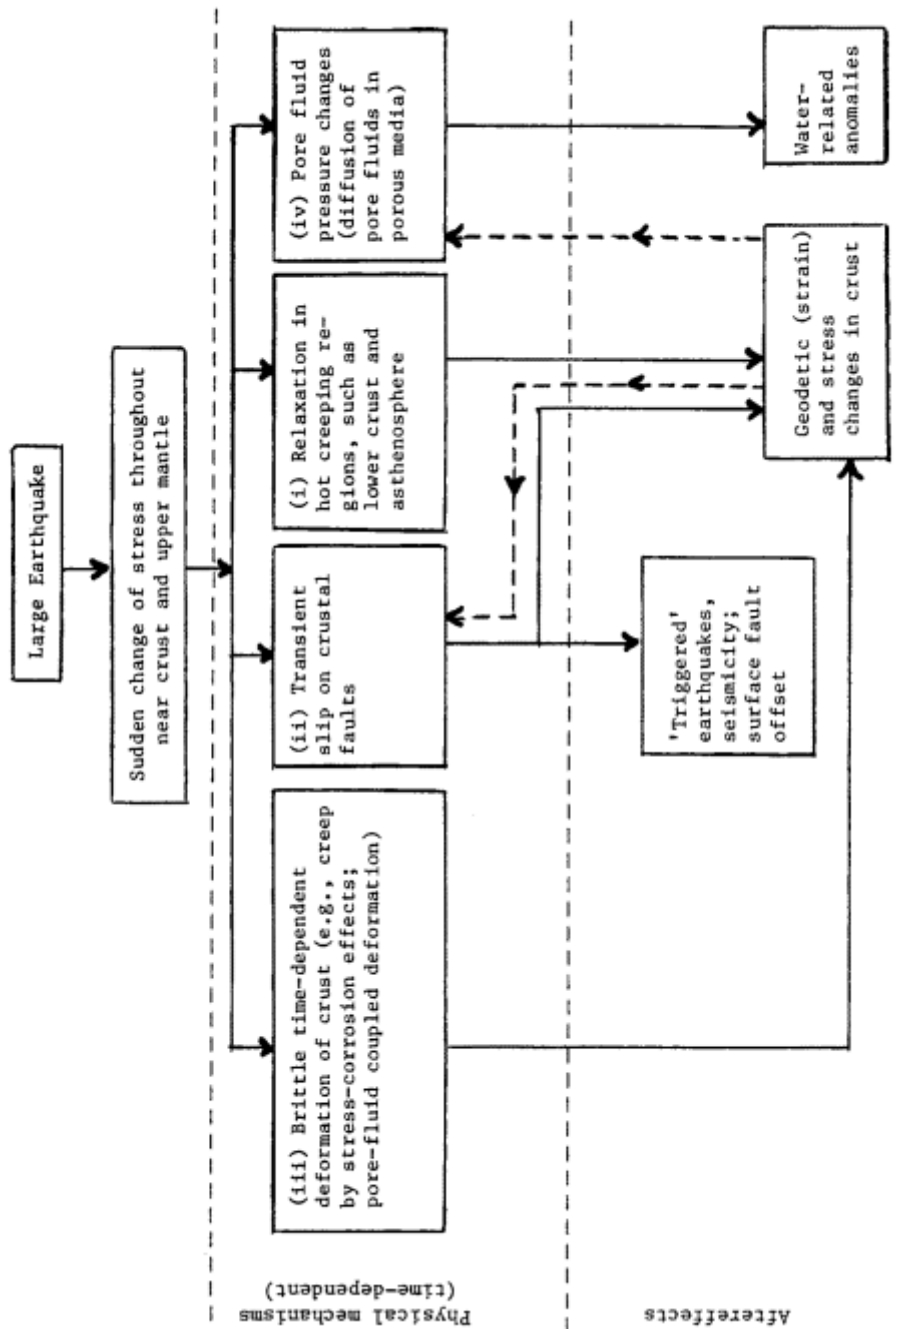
Large Earthquake

Sudden change of stress throughout near crust and upper mantle

Physical mechanisms (time-dependent)

(iii) Brittle time-dependent deformation of crust (e.g., creep by stress-corrosion effects; pore-fluid coupled deformation)

(ii) Transient slip on crustal faults

(i) Relaxation in hot creeping regions, such as lower crust and asthenosphere

(iv) Pore fluid pressure changes (diffusion of pore fluids in porous media)

Aftereffects

'Triggered' earthquakes, seismicity; surface fault offset

Geodetic (strain) and stress changes in crust

Water-related anomalies